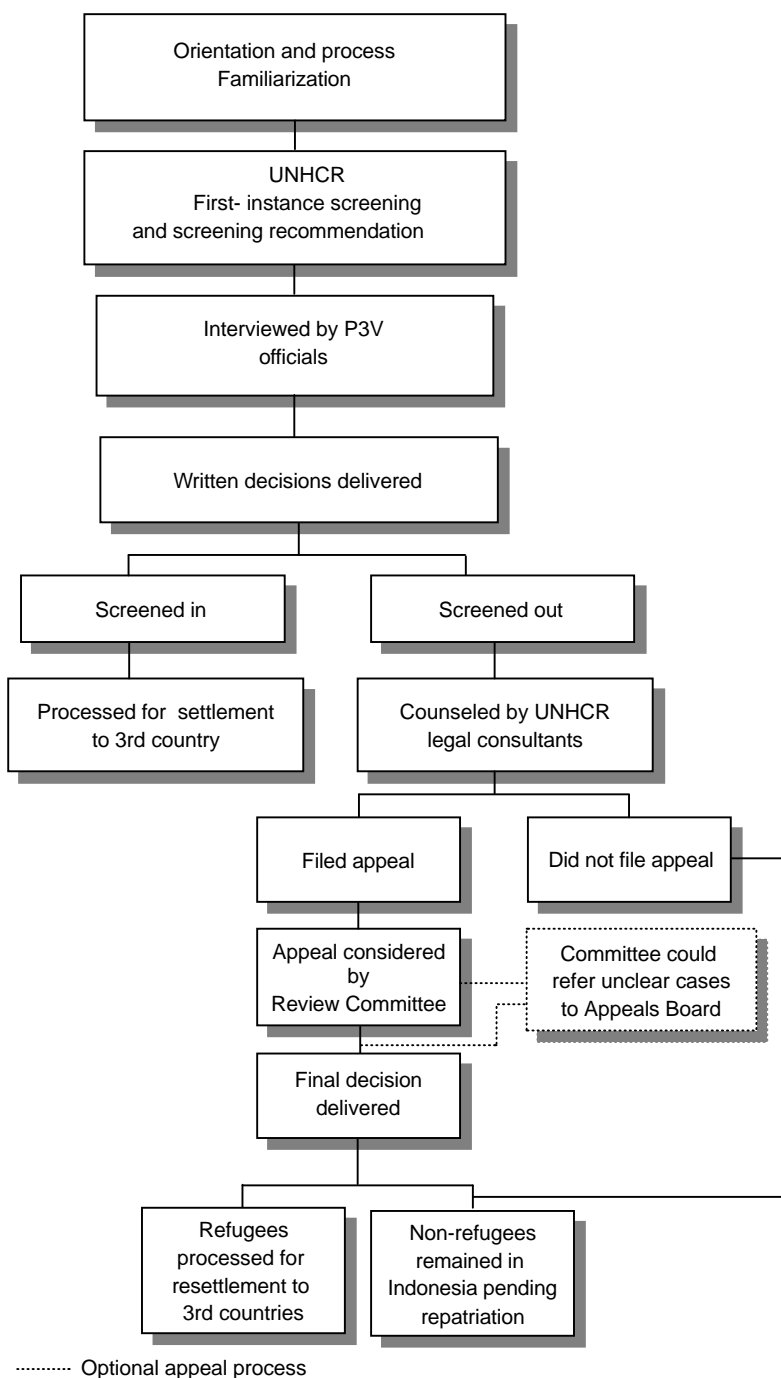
Orientation and process Familiarization

UNHCR
First- instance screening and screening recommendation

Interviewed by P3V officials

Written decisions delivered

Screened in

Screened out

Processed for settlement to 3rd country

Counseled by UNHCR legal consultants

Filed appeal

Did not file appeal

Appeal considered by Review Committee

Committee could refer unclear cases to Appeals Board

Final decision delivered

Refugees processed for resettlement to 3rd countries

Non-refugees remained in Indonesia pending repatriation

Optional appeal process